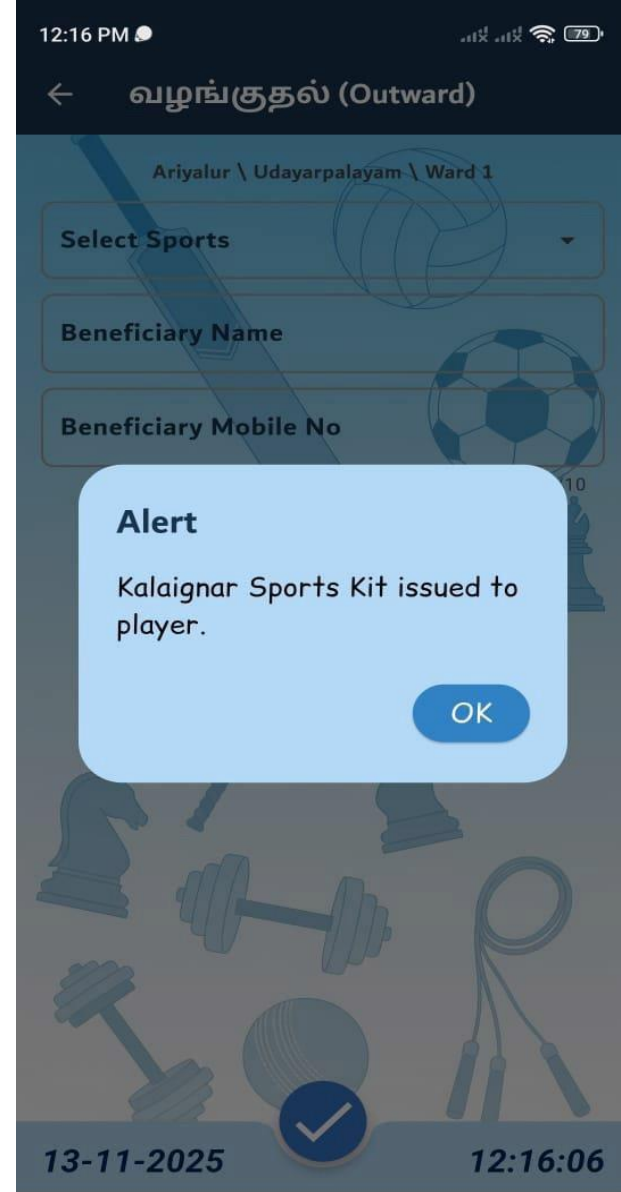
12:16 PM

79

← வழங்குதல் (Outward)

Ariyalur \ Udayarpalayam \ Ward 1

Select Sports

Beneficiary Name

Beneficiary Mobile No

10

Alert

Kalaignar Sports Kit issued to player.

OK

13-11-2025

12:16:06